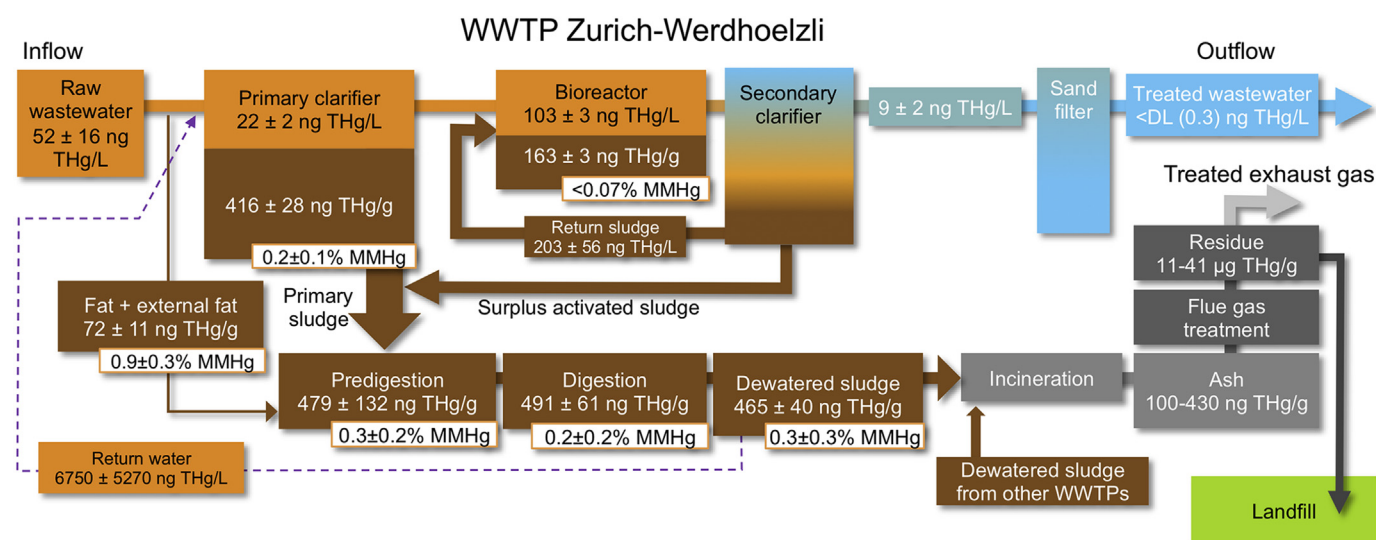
WWTP Zurich-Werdhoelzli

Inflow

Outflow

Raw wastewater 52 ± 16 ng THg/L

Primary clarifier 22 ± 2 ng THg/L

416 ± 28 ng THg/g

0.2±0.1% MMHg

Bioreactor 103 ± 3 ng THg/L

163 ± 3 ng THg/g

<0.07% MMHg

Secondary clarifier

9 ± 2 ng THg/L

Sand filter

Treated wastewater <DL (0.3) ng THg/L

Treated exhaust gas

Return sludge 203 ± 56 ng THg/L

Residue 11-41 µg THg/g

Flue gas treatment

Primary sludge

Surplus activated sludge

Fat + external fat 72 ± 11 ng THg/g

0.9±0.3% MMHg

Predigestion 479 ± 132 ng THg/g

0.3±0.2% MMHg

Digestion 491 ± 61 ng THg/g

0.2±0.2% MMHg

Dewatered sludge 465 ± 40 ng THg/g

0.3±0.3% MMHg

Incineration

Ash 100-430 ng THg/g

Return water 6750 ± 5270 ng THg/L

Dewatered sludge from other WWTPs

Landfill